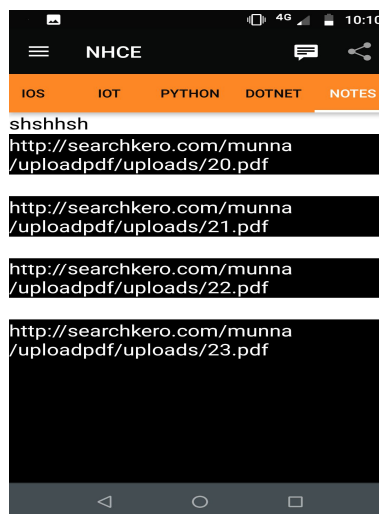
4G 10:10

NHCE

IOS IOT PYTHON DOTNET NOTES

shshhsh

http://searchkero.com/munna/uploadpdf/uploads/20.pdf

http://searchkero.com/munna/uploadpdf/uploads/21.pdf

http://searchkero.com/munna/uploadpdf/uploads/22.pdf

http://searchkero.com/munna/uploadpdf/uploads/23.pdf